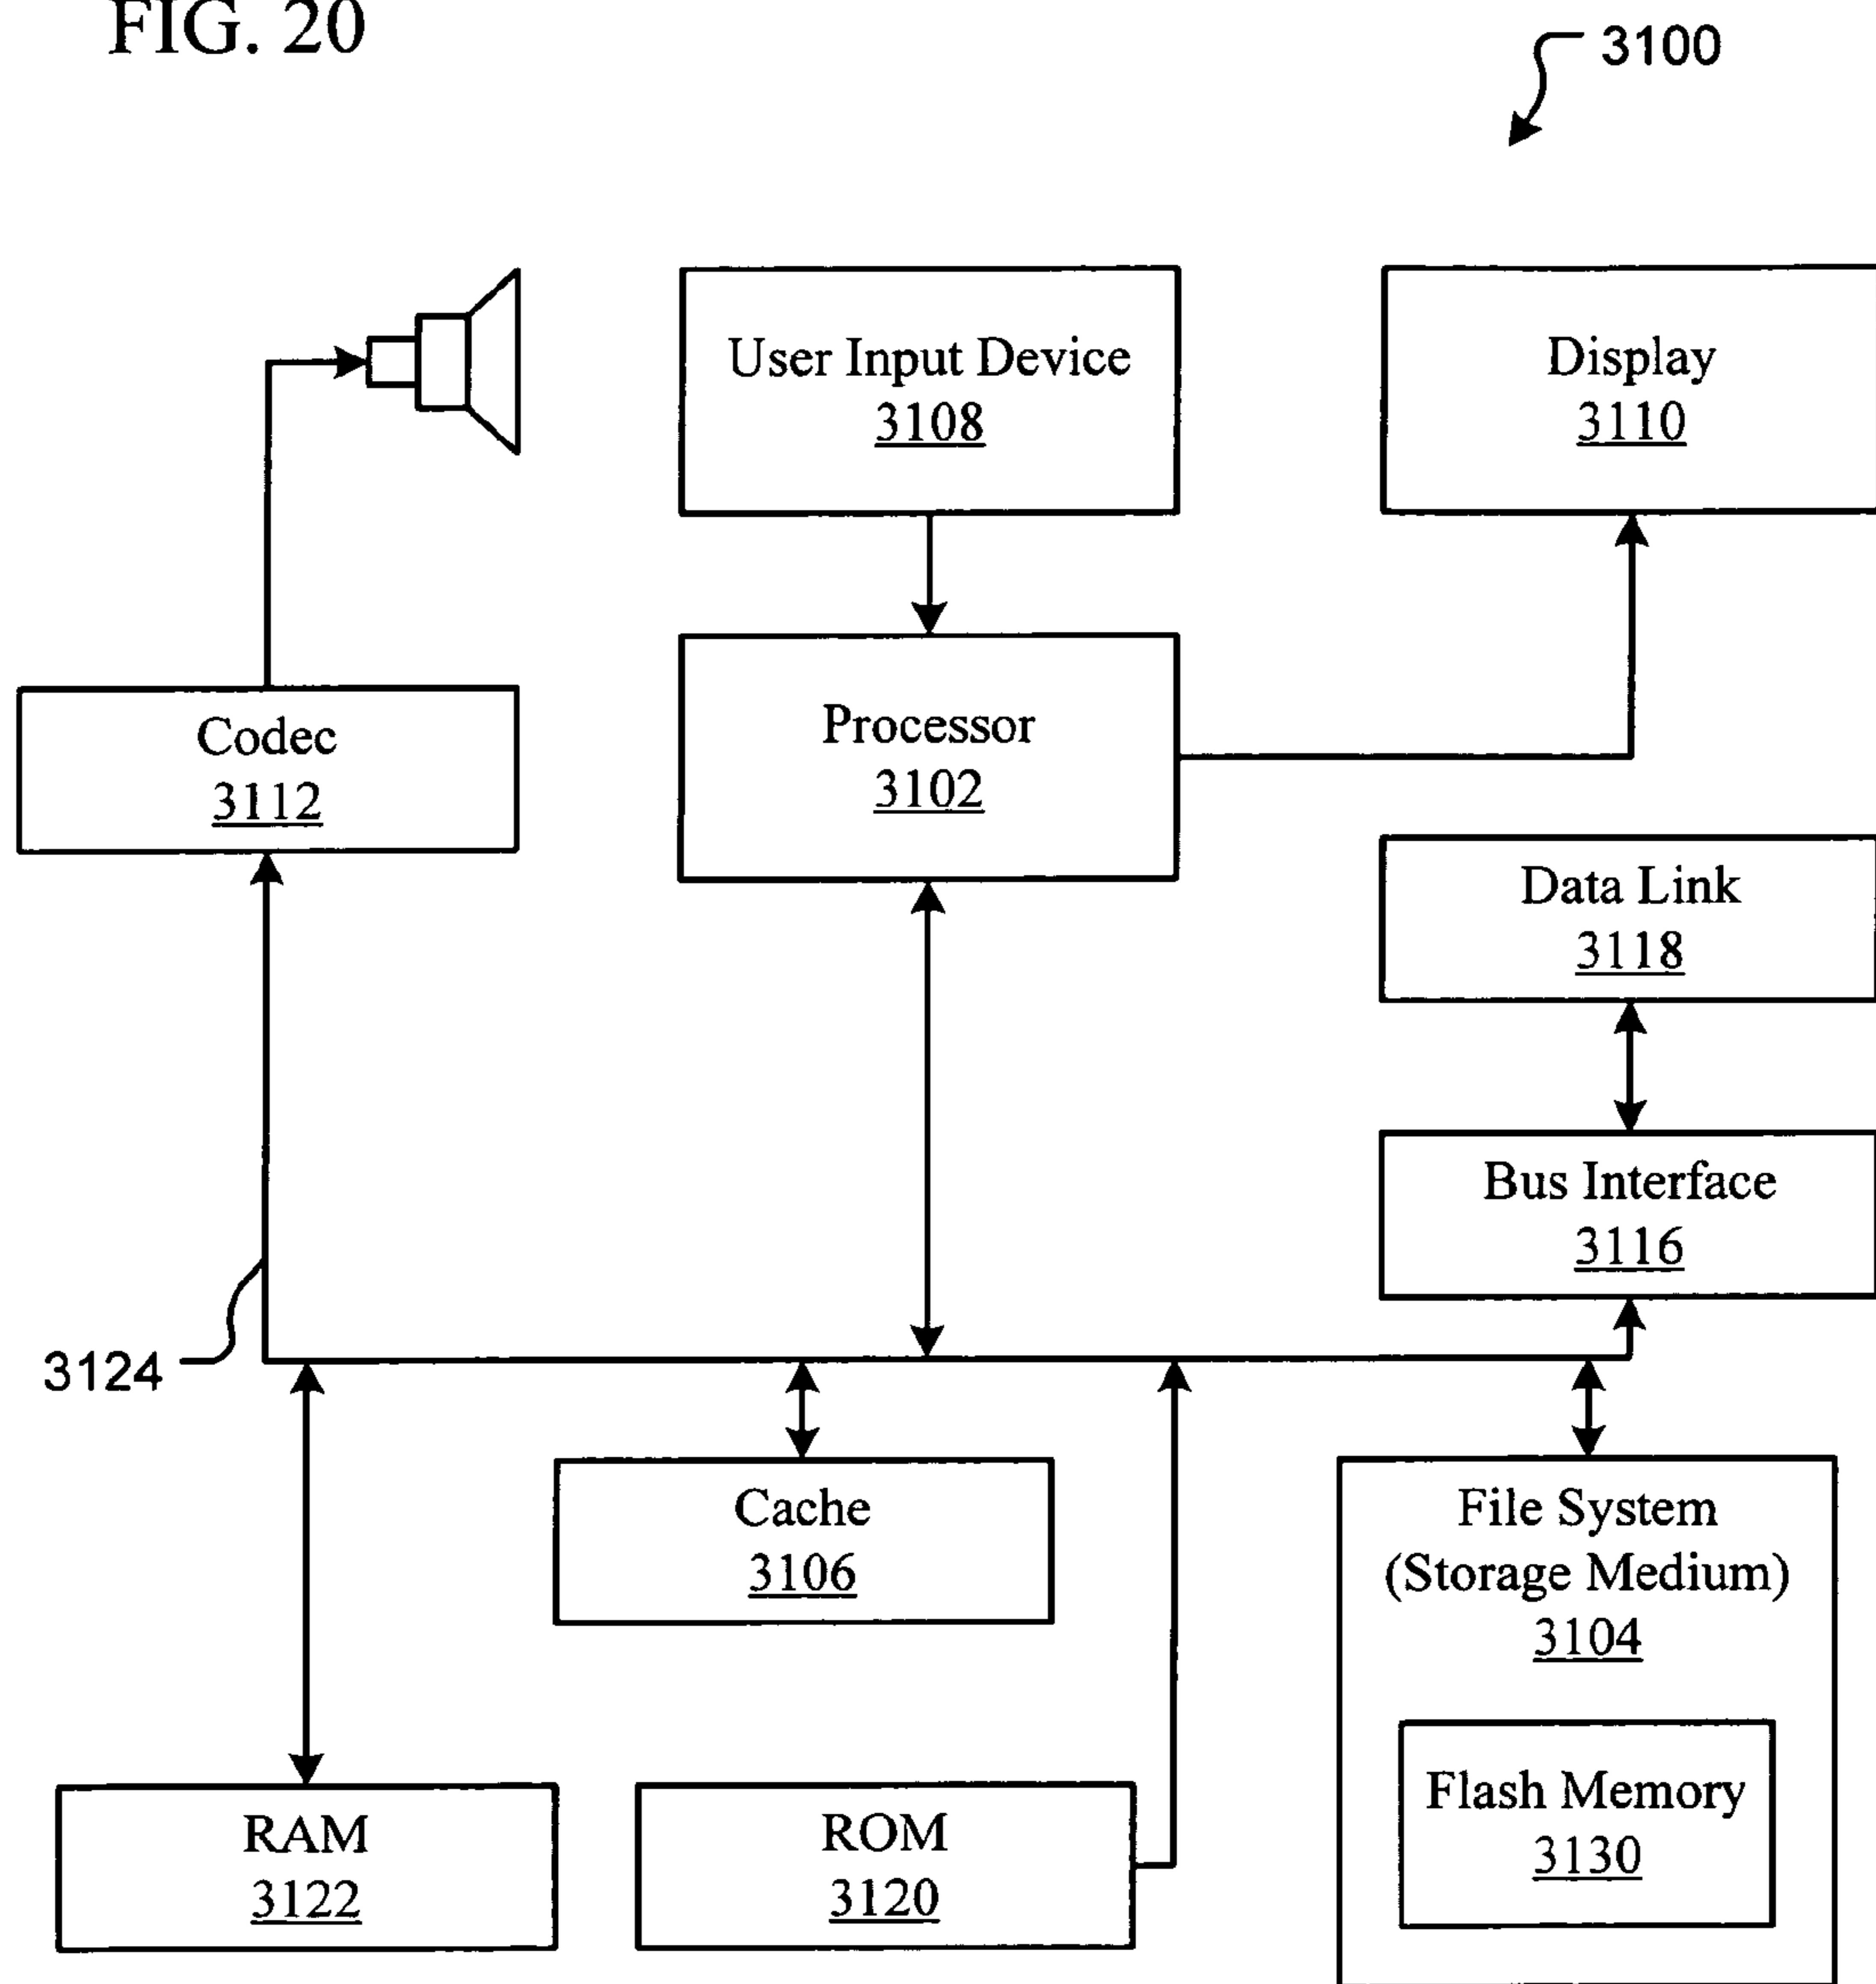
FIG. 20

3100

User Input Device
3108

Display
3110

Codec
3112

Processor
3102

Data Link
3118

Bus Interface
3116

3124

Cache
3106

File System
(Storage Medium)
3104

Flash Memory
3130

RAM
3122

ROM
3120